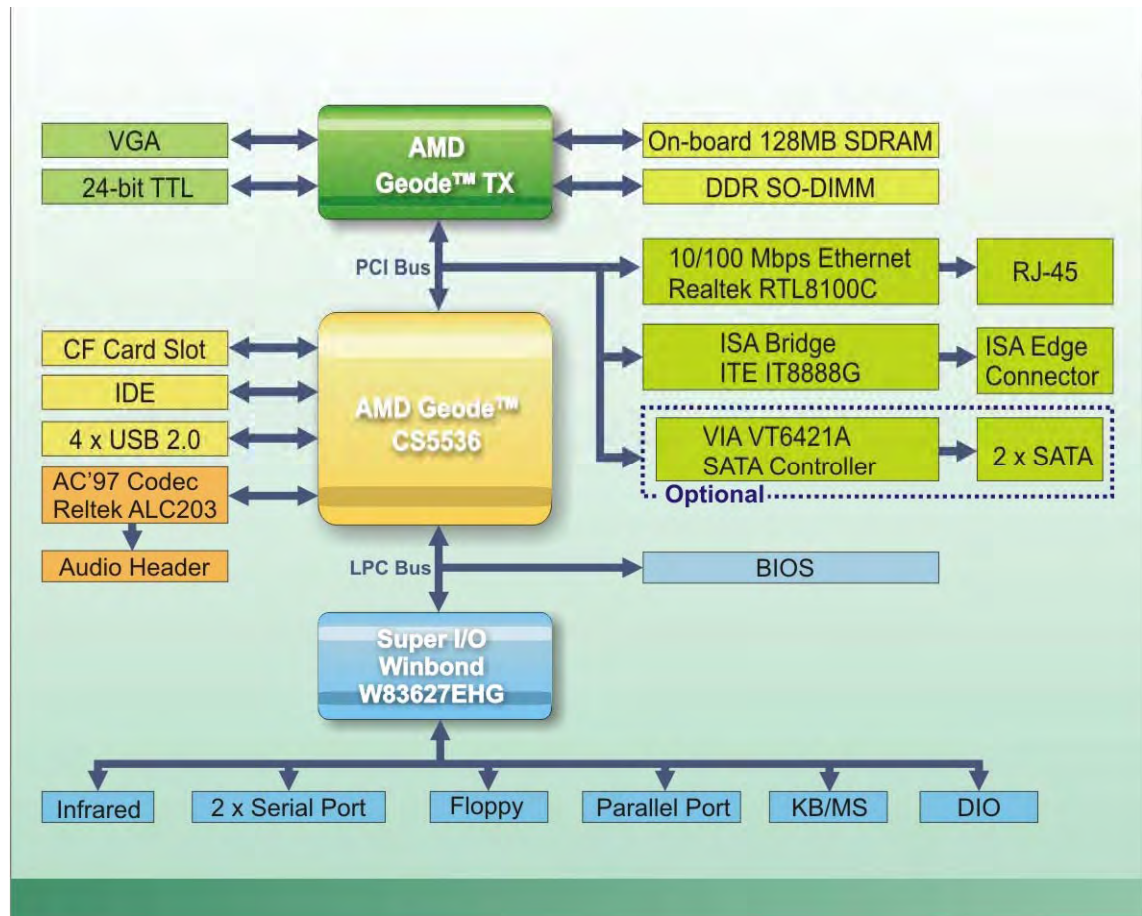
VGA

24-bit TTL

AMD
Geode™ TX

On-board 128MB SDRAM

DDR SO-DIMM

PCI Bus

10/100 Mbps Ethernet
Realtek RTL8100C

RJ-45

CF Card Slot

IDE

4 x USB 2.0

AC'97 Codec
Reltek ALC203

Audio Header

AMD Geode™
CS5536

ISA Bridge
ITE IT8888G

ISA Edge
Connector

VIA VT6421A
SATA Controller

2 x SATA

Optional

LPC Bus

BIOS

Super I/O
Winbond
W83627EHG

Infrared

2 x Serial Port

Floppy

Parallel Port

KB/MS

DIO